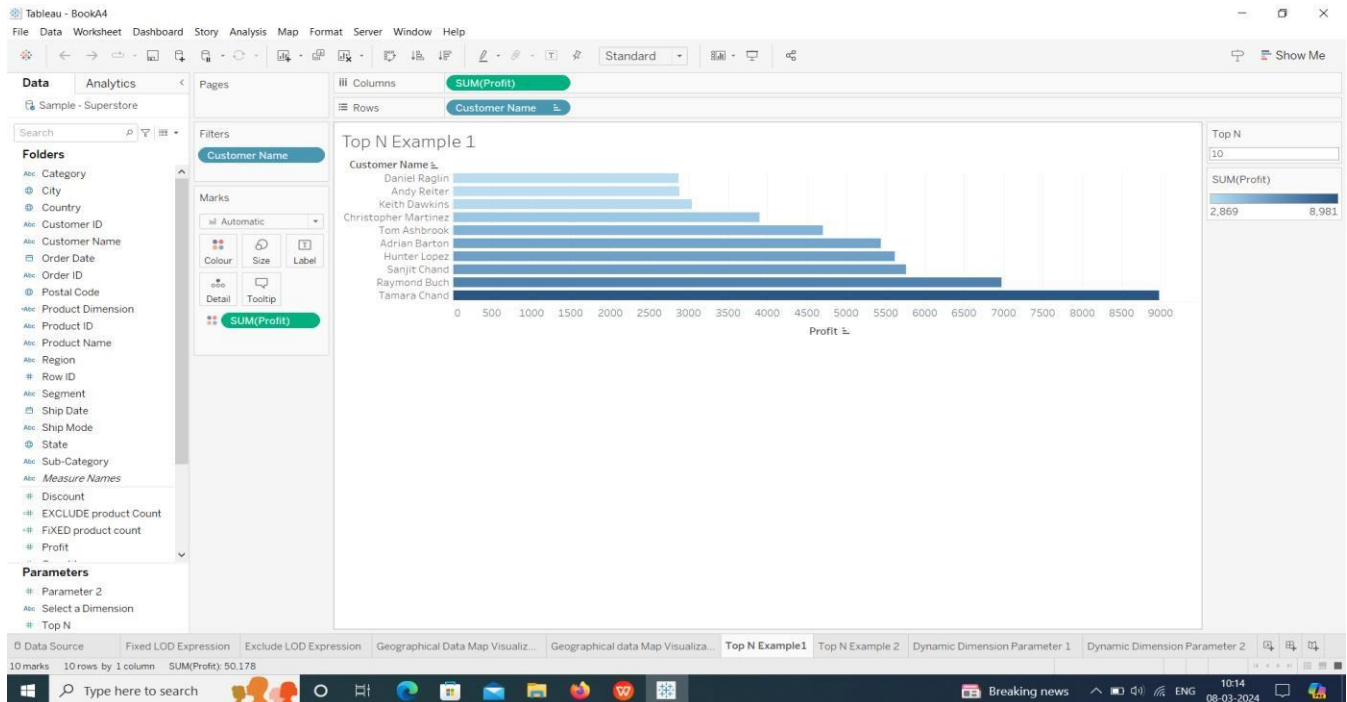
Tableau - BookA4
File Data Worksheet Dashboard Story Analysis Map Format Server Window Help

Standard

Show Me

Data Analytics
Sample - Superstore
Search
Folders
Category
City
Country
Customer ID
Customer Name
Order Date
Order ID
Postal Code
Product Dimension
Product ID
Product Name
Region
Row ID
Segment
Ship Date
Ship Mode
State
Sub-Category
Measure Names
Discount
EXCLUDE product Count
FIXED product count
Profit
Parameters
Parameter 2
Select a Dimension
Top N

Pages
Filters
Customer Name
Marks
Automatic
Colour Size Label
Detail Tooltip
SUM(Profit)

Columns SUM(Profit)
Rows Customer Name

Top N Example 1
Customer Name
Daniel Raglin
Andy Reiter
Keith Dawkins
Christopher Martinez
Tom Ashbrook
Adrian Barton
Hunter Lopez
Sanjit Chand
Raymond Buch
Tamara Chand
0 500 1000 1500 2000 2500 3000 3500 4000 4500 5000 5500 6000 6500 7000 7500 8000 8500 9000
Profit

Top N
10
SUM(Profit)
2,869 8,981

Data Source Fixed LOD Expression Exclude LOD Expression Geographical Data Map Visualiz... Geographical data Map Visualiza... Top N Example1 Top N Example 2 Dynamic Dimension Parameter 1 Dynamic Dimension Parameter 2
10 marks 10 rows by 1 column SUM(Profit): 50,178

Type here to search
Breaking news ENG 10:14 08-03-2024